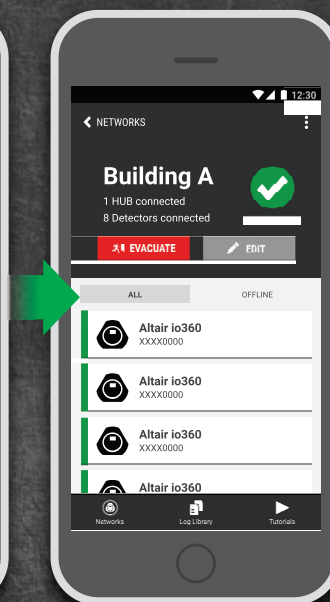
12:30

NETWORKS

Building A
1 HUB connected
8 Detectors connected

EVACUATE
EDIT

ALL
OFFLINE

Altair io360
XXXX0000

Altair io360
XXXX0000

Altair io360
XXXX0000

Altair io360

Networks
Log Library
Tutorials